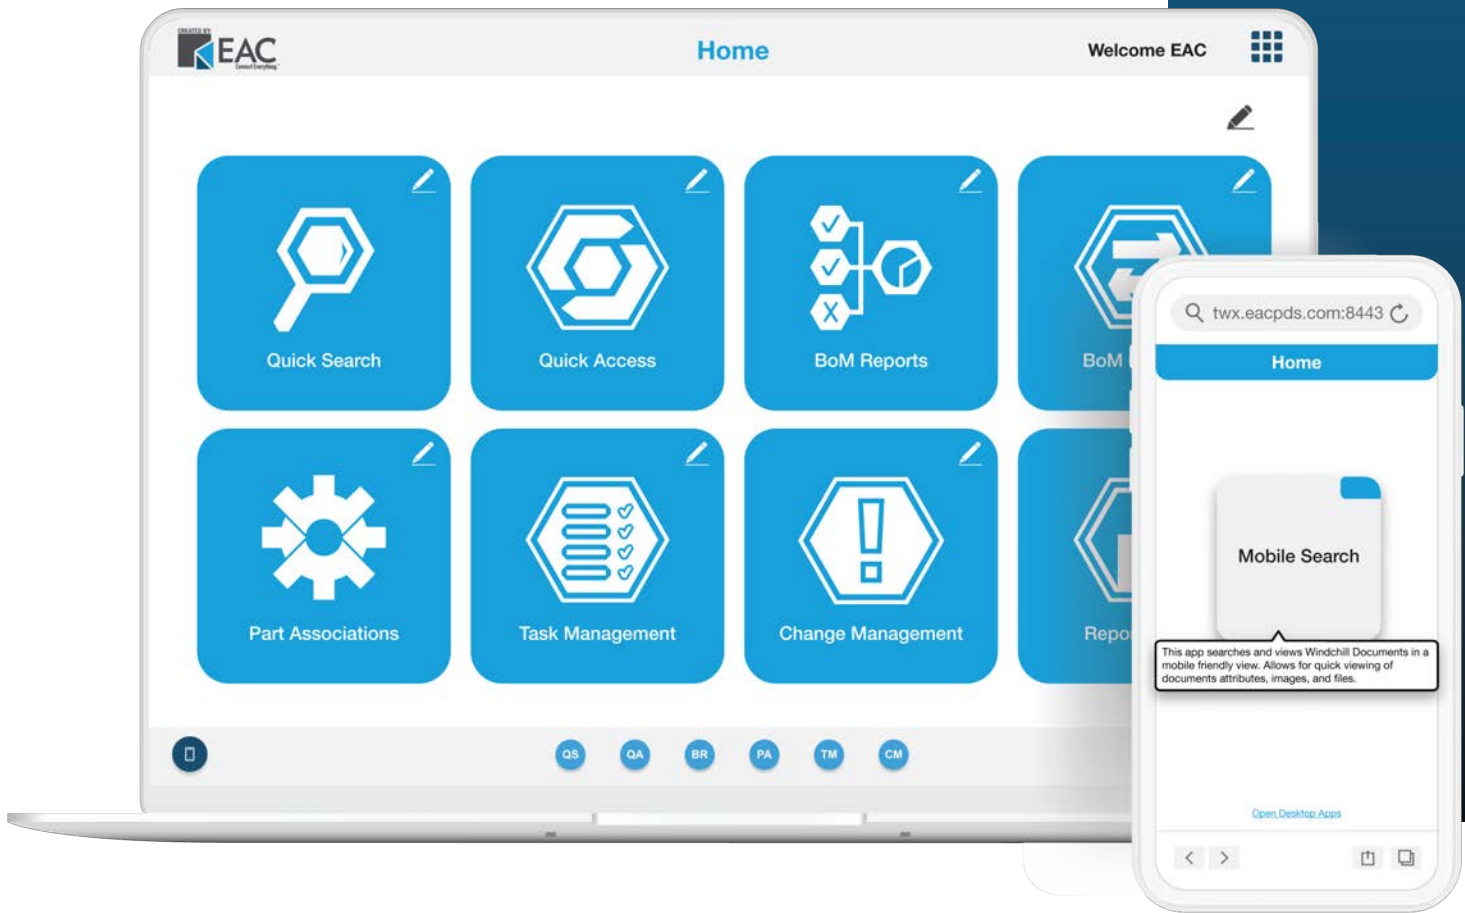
CREATED BY EAC Connect Everything

Home

Welcome EAC

Quick Search

Quick Access

BoM Reports

BoM

Part Associations

Task Management

Change Management

Repo

QS QA BR PA TM CM

twx.eacpds.com:8443

Home

Mobile Search

This app searches and views Windchill Documents in a mobile friendly view. Allows for quick viewing of documents attributes, images, and files.

Open Desktop Apps